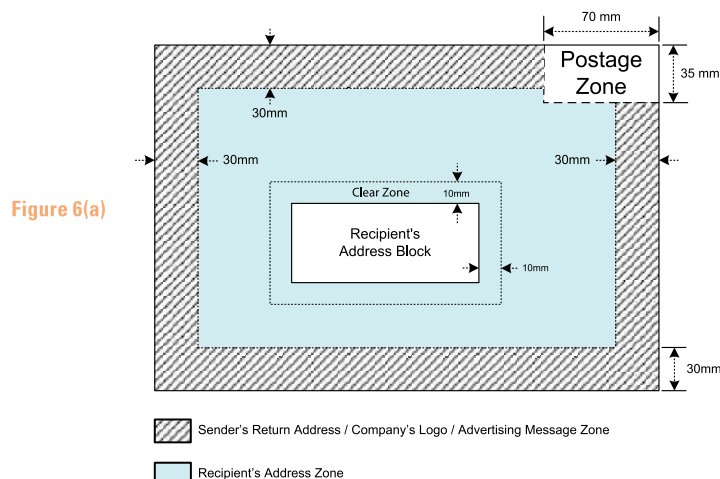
Figure 6(a)

70 mm

Postage Zone

35 mm

30mm

30mm

30mm

Clear Zone

10mm

Recipient's Address Block

10mm

30mm

Sender's Return Address / Company's Logo / Advertising Message Zone

Recipient's Address Zone